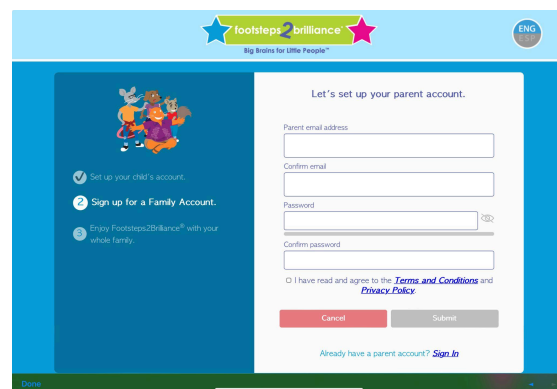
footsteps2brilliance™
Big Brains for Little People™

ENG
ESP

Set up your child's account.

2 Sign up for a Family Account.

3 Enjoy Footsteps2Brilliance® with your whole family.

Let's set up your parent account.

Parent email address

Confirm email

Password

Confirm password

I have read and agree to the Terms and Conditions and Privacy Policy.

Cancel

Submit

Already have a parent account? Sign In

Done